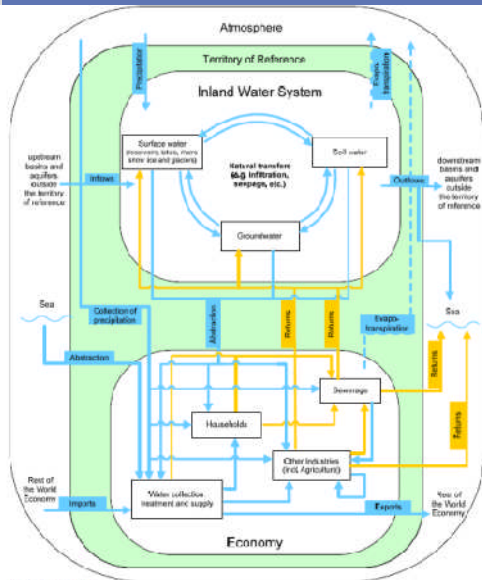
Atmosphere

Territory of Reference

Precipitation

Evapo-transpiration

Inland Water System

Surface water (reservoirs, lakes, rivers, snow ice and glaciers)

Soil water

Natural transfers (e.g. infiltration, seepage, etc.)

Groundwater

upstream basins and aquifers outside the territory of reference

Inflows

Outflows

downstream basins and aquifers outside the territory of reference

Sea

Collection of precipitation

Abstraction

Returns

Returns

Evapo-transpiration

Sea

Abstraction

Sewerage

Returns

Households

Returns

Other Industries (incl. Agriculture)

Rest of the World Economy

Imports

Water collection treatment and supply

Exports

Rest of the World Economy

Economy